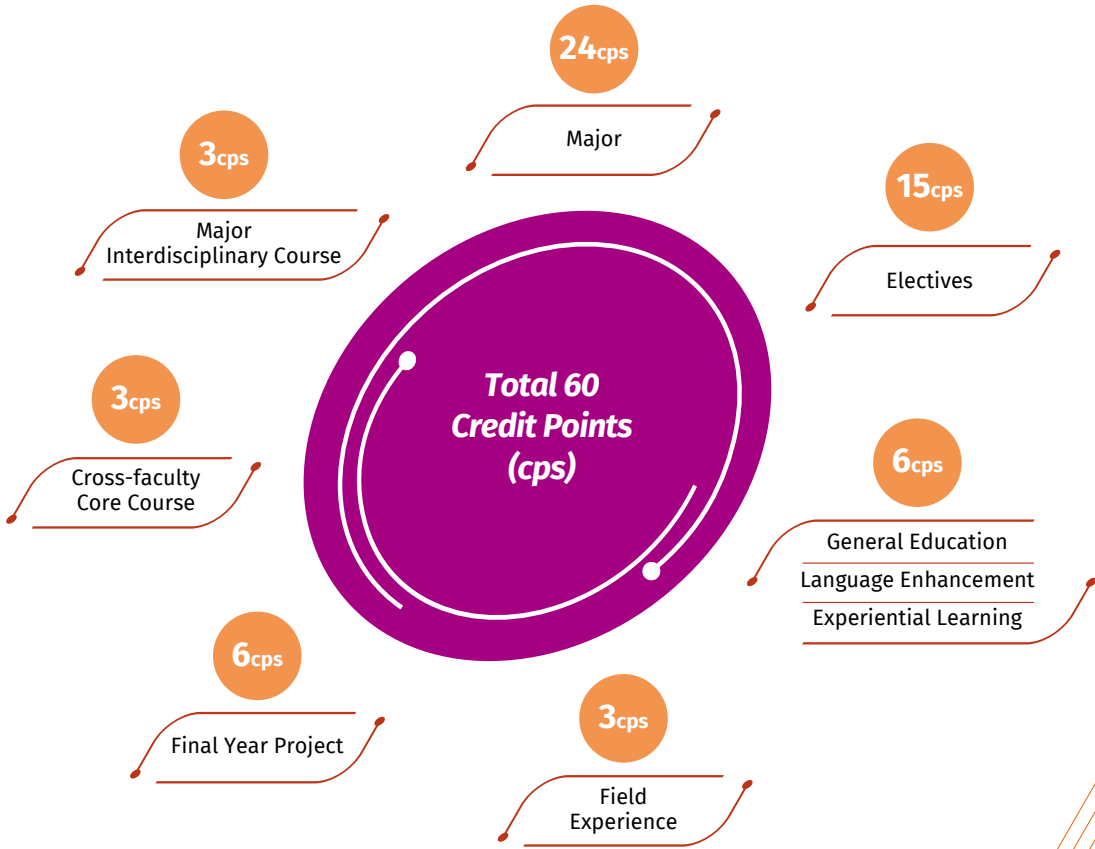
24cps

Major

3cps

Major Interdisciplinary Course

15cps

Electives

Total 60 Credit Points (cps)

3cps

Cross-faculty Core Course

6cps

General Education

Language Enhancement

Experiential Learning

6cps

Final Year Project

3cps

Field Experience